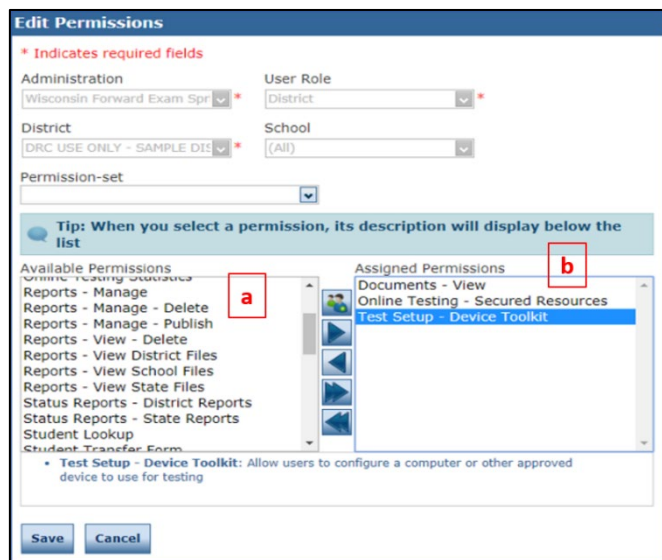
Edit Permissions

* Indicates required fields

Administration
Wisconsin Forward Exam Spr *

User Role
District *

District
DRC USE ONLY - SAMPLE DIS *

School
(All)

Permission-set

Tip: When you select a permission, its description will display below the list

Available Permissions
Online Testing Statistics
Reports - Manage
Reports - Manage - Delete
Reports - Manage - Publish
Reports - View - Delete
Reports - View District Files
Reports - View School Files
Reports - View State Files
Status Reports - District Reports
Status Reports - State Reports
Student Lookup
Student Transfer Form

a

Assigned Permissions
Documents - View
Online Testing - Secured Resources
Test Setup - Device Toolkit

b

• Test Setup - Device Toolkit: Allow users to configure a computer or other approved device to use for testing

Save Cancel